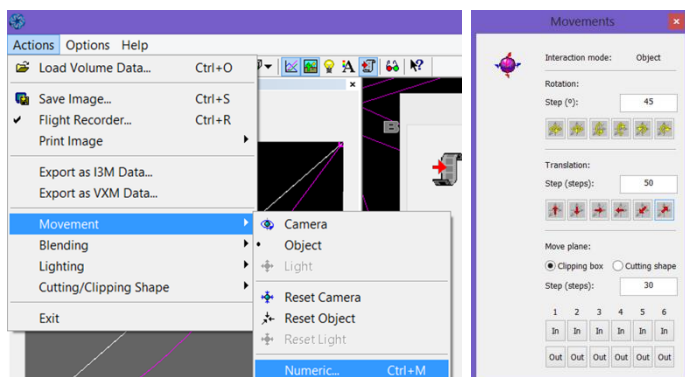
Actions Options Help

Load Volume Data... Ctrl+O

Save Image... Ctrl+S
Flight Recorder... Ctrl+R
Print Image

Export as I3M Data...
Export as VXM Data...

Movement
Blending
Lighting
Cutting/Clipping Shape

Exit

Camera
Object
Light

Reset Camera
Reset Object
Reset Light

Numeric... Ctrl+M

B

Movements

Interaction mode: Object

Rotation:
Step (º): 45

Translation:
Step (steps): 50

Move plane:
Clipping box Cutting shape
Step (steps): 30

| 1 | 2 | 3 | 4 | 5 | 6 |
|---|---|---|---|---|---|
| In | In | In | In | In | In |
| Out | Out | Out | Out | Out | Out |